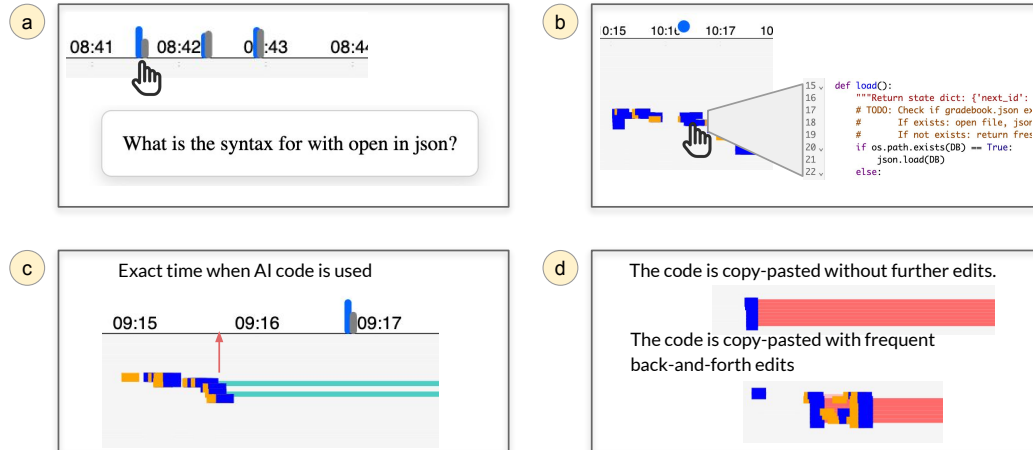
a

08:41 08:42 08:43 08:44

What is the syntax for with open in json?

b

0:15 10:16 10:17 10

15 def load():
16 """Return state dict: {'next_id':
17 # TODO: Check if gradebook.json ex
18 # If exists: open file, json
19 # If not exists: return fres
20 if os.path.exists(DB) == True:
21 json.load(DB)
22 else:

c

Exact time when AI code is used

09:15 09:16 09:17

d

The code is copy-pasted without further edits.

The code is copy-pasted with frequent back-and-forth edits